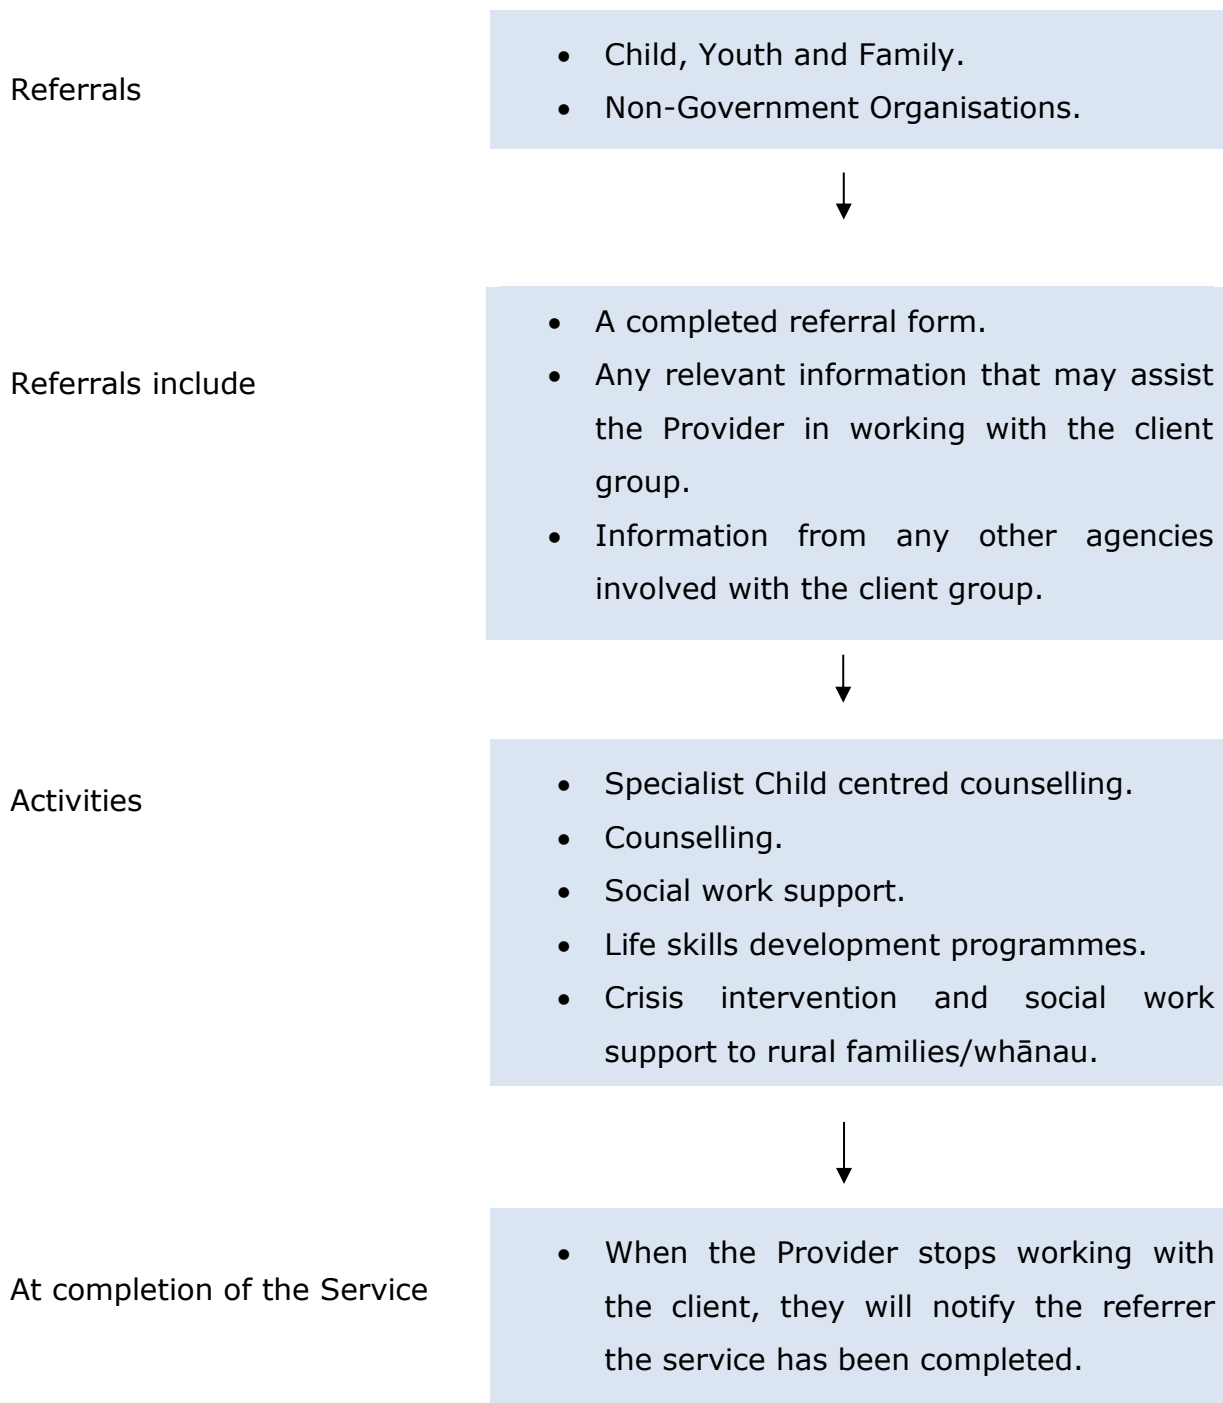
Referrals

- Child, Youth and Family.
- Non-Government Organisations.

Referrals include

- A completed referral form.
- Any relevant information that may assist the Provider in working with the client group.
- Information from any other agencies involved with the client group.

Activities

- Specialist Child centred counselling.
- Counselling.
- Social work support.
- Life skills development programmes.
- Crisis intervention and social work support to rural families/whānau.

At completion of the Service

- When the Provider stops working with the client, they will notify the referrer the service has been completed.